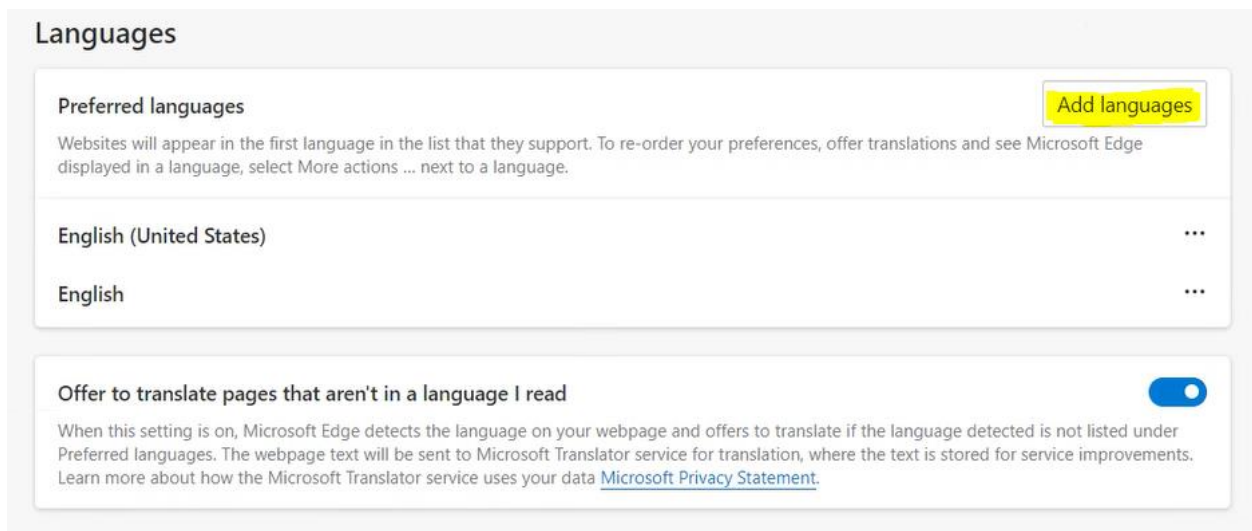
Languages

Preferred languages

Add languages

Websites will appear in the first language in the list that they support. To re-order your preferences, offer translations and see Microsoft Edge displayed in a language, select More actions ... next to a language.

English (United States)

...

English

...

Offer to translate pages that aren't in a language I read

When this setting is on, Microsoft Edge detects the language on your webpage and offers to translate if the language detected is not listed under Preferred languages. The webpage text will be sent to Microsoft Translator service for translation, where the text is stored for service improvements. Learn more about how the Microsoft Translator service uses your data Microsoft Privacy Statement.